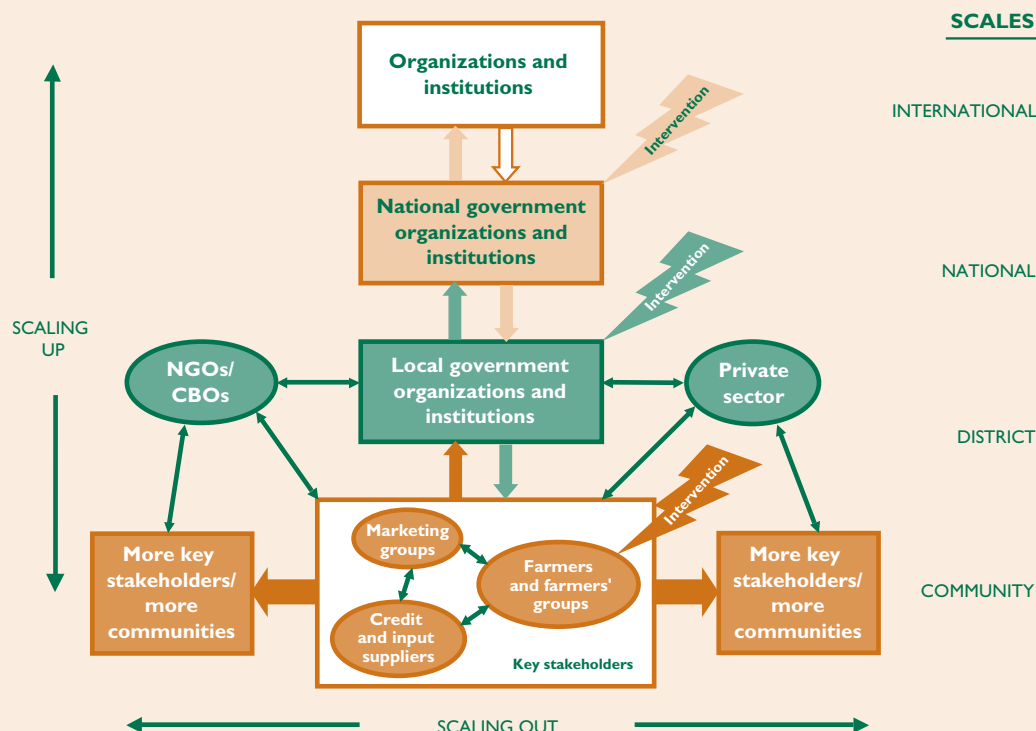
SCALES

INTERNATIONAL

NATIONAL

DISTRICT

COMMUNITY

SCALING UP

Organizations and institutions

Intervention

National government organizations and institutions

Intervention

NGOs/ CBOs

Local government organizations and institutions

Private sector

Intervention

More key stakeholders/ more communities

Marketing groups

Farmers and farmers' groups

Credit and input suppliers

Key stakeholders

More key stakeholders/ more communities

SCALING OUT